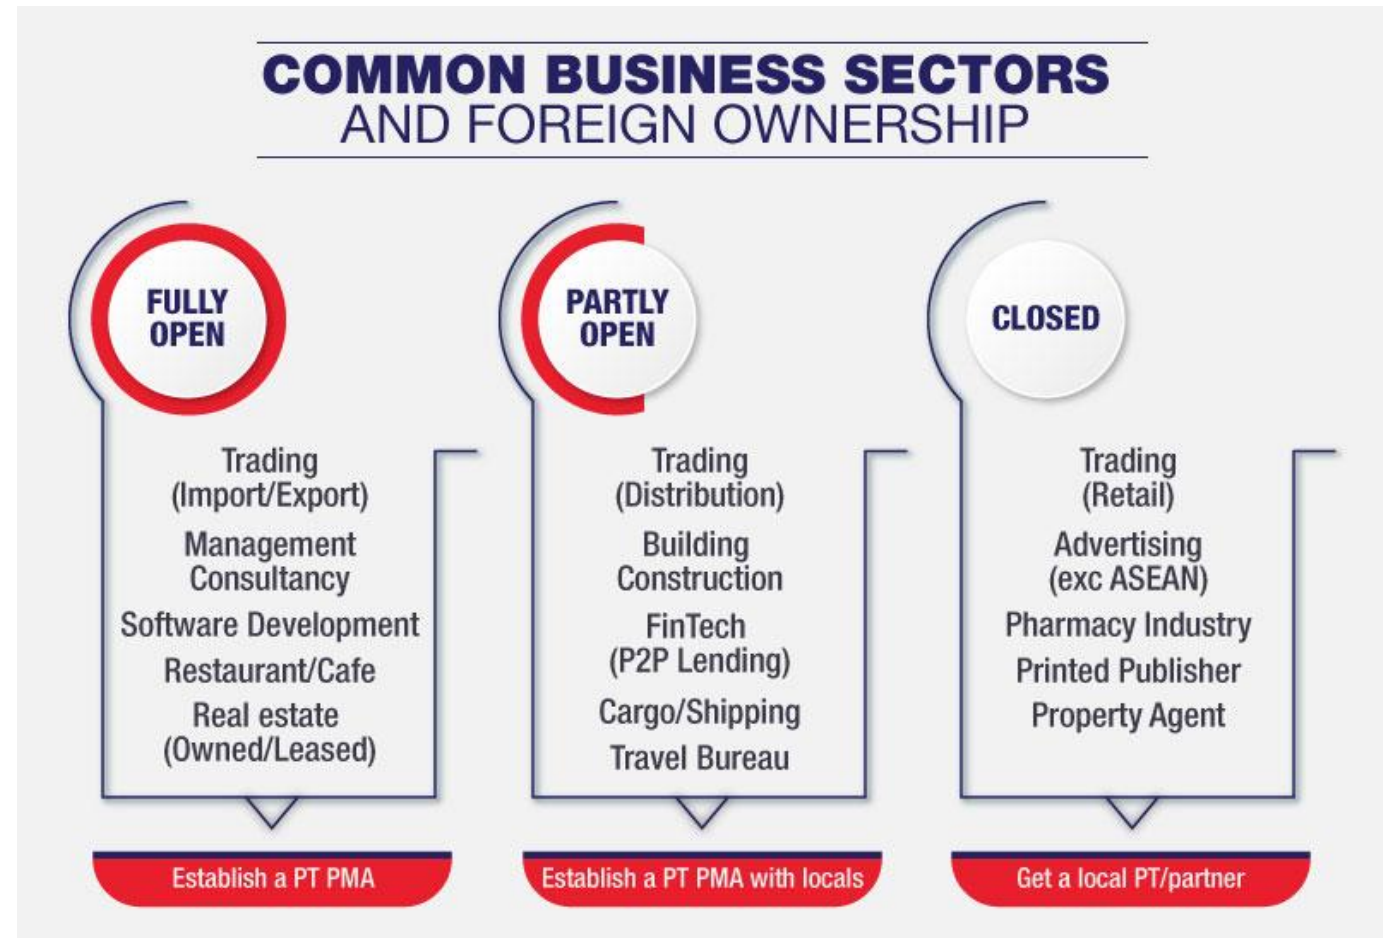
COMMON BUSINESS SECTORS
AND FOREIGN OWNERSHIP

FULLY OPEN

Trading (Import/Export)
Management Consultancy
Software Development
Restaurant/Cafe
Real estate (Owned/Leased)

Establish a PT PMA

PARTLY OPEN

Trading (Distribution)
Building Construction
FinTech (P2P Lending)
Cargo/Shipping
Travel Bureau

Establish a PT PMA with locals

CLOSED

Trading (Retail)
Advertising (exc ASEAN)
Pharmacy Industry
Printed Publisher
Property Agent

Get a local PT/partner